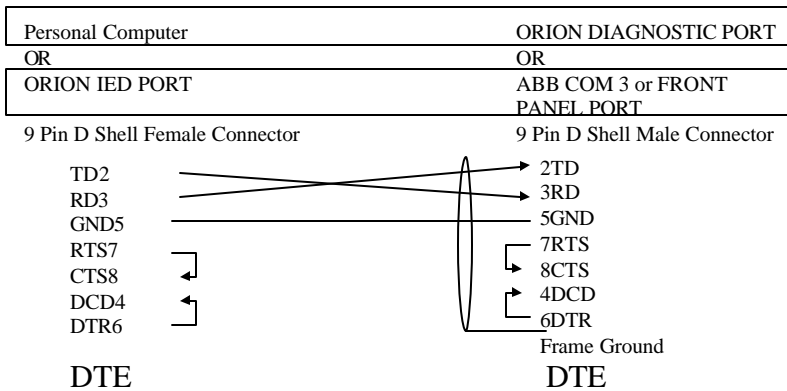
| Personal Computer | ORION DIAGNOSTIC PORT |
|---|---|
| OR | OR |
| ORION IED PORT | ABB COM 3 or FRONT PANEL PORT |

9 Pin D Shell Female Connector

TD2
RD3
GND5
RTS7
CTS8
DCD4
DTR6

DTE

9 Pin D Shell Male Connector

2TD
3RD
5GND
7RTS
8CTS
4DCD
6DTR
Frame Ground

DTE